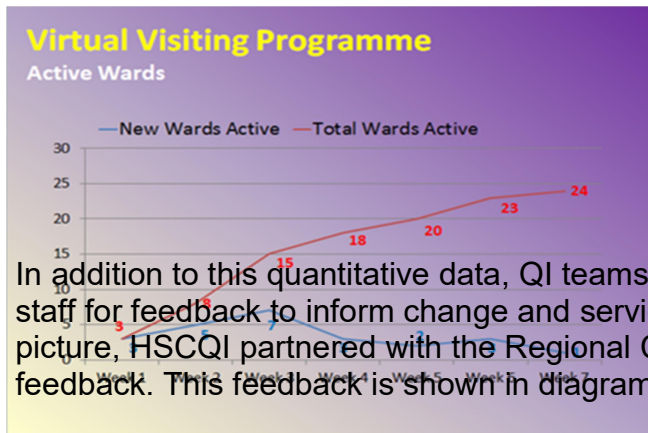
Virtual Visiting Programme
Active Wards

New Wards Active — Total Wards Active

30
25
20
15
10
5

3
8
15
18
20
23
24
5
7
2

Week 1 Week 2 Week 3 Week 4 Week 5 Week 6 Week 7

In addition to this quantitative data, QI teams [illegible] staff for feedback to inform change and servi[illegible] picture, HSCQI partnered with the Regional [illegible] feedback. This feedback is shown in diagram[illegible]